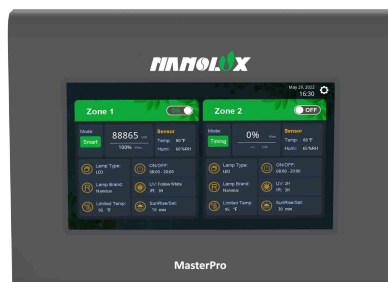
NANOLUX

May 23, 2022
16:30

Zone 1
Mode
Smart
88865
100%
Sensor
Temp: 80°F
Humi: 60%RH
Lamp Type:
LED
ON/OFF:
06:00 - 20:00
Lamp Brand:
Nanolux
UV: Follow/Wide
2H 3H
Limited Temp:
95 °F
SunRise/Set:
10 min

Zone 2
OFF
Mode
Timing
0%
Sensor
Temp: 80°F
Humi: 60%RH
Lamp Type:
LED
ON/OFF:
06:00 - 20:00
Lamp Brand:
Nanolux
UV: 2H
2H 3H
Limited Temp:
95 °F
SunRise/Set:
30 min

MasterPro